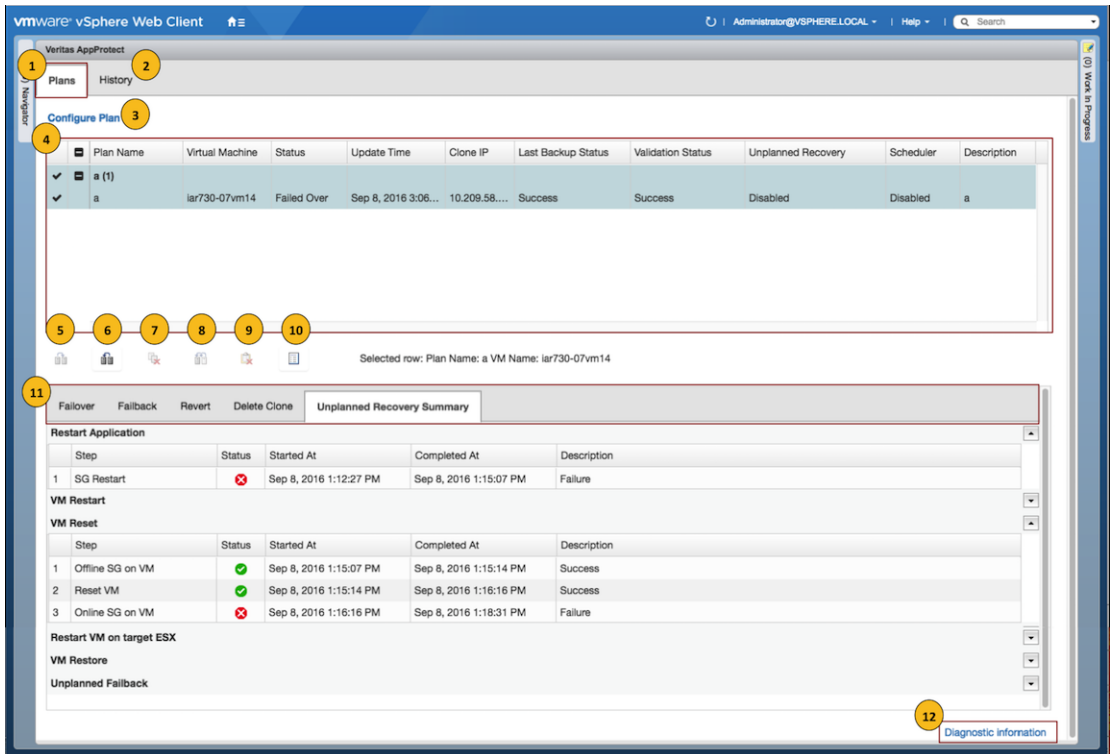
vmware® vSphere Web Client

Administrator@VSPHERE.LOCAL | Help | Search

Veritas AppProtect

Navigator

(0) Work In Progress

1 Plans

2 History

Configure Plan 3

4

| | | Plan Name | Virtual Machine | Status | Update Time | Clone IP | Last Backup Status | Validation Status | Unplanned Recovery | Scheduler | Description |
|---|---|---|---|---|---|---|---|---|---|---|---|
| ✔ | | a (1) | | | | | | | | | |
| ✔ | | a | iar730-07vm14 | Failed Over | Sep 8, 2016 3:06... | 10.209.58.... | Success | Success | Disabled | Disabled | a |

5 6 7 8 9 10

Selected row: Plan Name: a VM Name: iar730-07vm14

11

Failover | Failback | Revert | Delete Clone | Unplanned Recovery Summary

Restart Application

| | Step | Status | Started At | Completed At | Description |
|---|---|---|---|---|---|
| 1 | SG Restart | ✖ | Sep 8, 2016 1:12:27 PM | Sep 8, 2016 1:15:07 PM | Failure |

VM Restart

VM Reset

| | Step | Status | Started At | Completed At | Description |
|---|---|---|---|---|---|
| 1 | Offline SG on VM | ✔ | Sep 8, 2016 1:15:07 PM | Sep 8, 2016 1:15:14 PM | Success |
| 2 | Reset VM | ✔ | Sep 8, 2016 1:15:14 PM | Sep 8, 2016 1:16:16 PM | Success |
| 3 | Online SG on VM | ✖ | Sep 8, 2016 1:16:16 PM | Sep 8, 2016 1:18:31 PM | Failure |

Restart VM on target ESX

VM Restore

Unplanned Failback

12

Diagnostic information